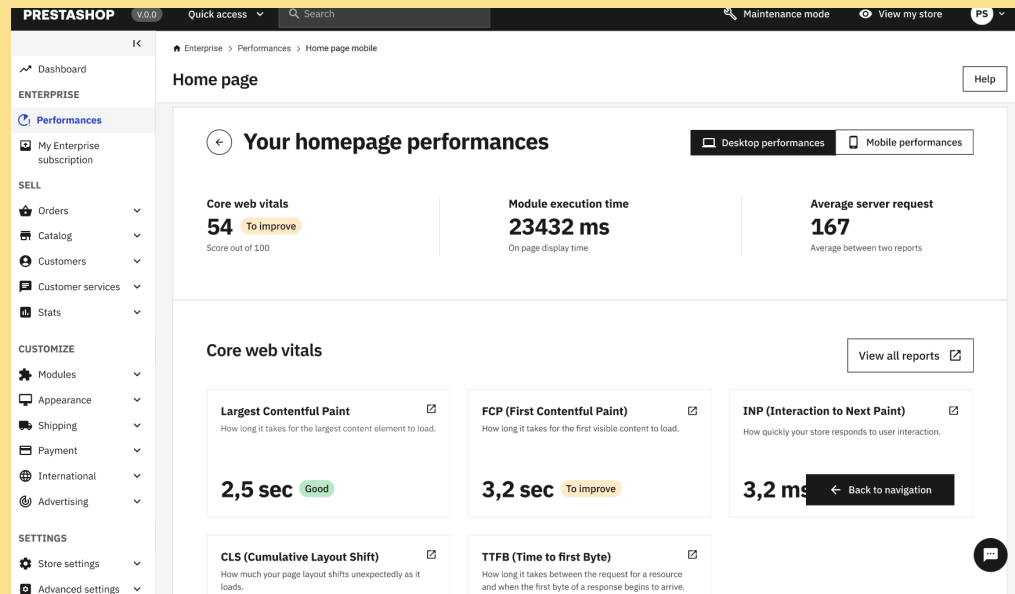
PRESTASHOP V.0.0 Quick access Search Maintenance mode View my store PS

Dashboard
ENTERPRISE
Performances
My Enterprise subscription
SELL
Orders
Catalog
Customers
Customer services
Stats
CUSTOMIZE
Modules
Appearance
Shipping
Payment
International
Advertising
SETTINGS
Store settings
Advanced settings

Enterprise > Performances > Home page mobile

Home page

Help

Your homepage performances

Desktop performances

Mobile performances

Core web vitals
54 To improve
Score out of 100

Module execution time
23432 ms
On page display time

Average server request
167
Average between two reports

Core web vitals

View all reports

Largest Contentful Paint
How long it takes for the largest content element to load.
2,5 sec Good

FCP (First Contentful Paint)
How long it takes for the first visible content to load.
3,2 sec To improve

INP (Interaction to Next Paint)
How quickly your store responds to user interaction.
3,2 ms

Back to navigation

CLS (Cumulative Layout Shift)
How much your page layout shifts unexpectedly as it loads.

TTFB (Time to first Byte)
How long it takes between the request for a resource and when the first byte of a response begins to arrive.